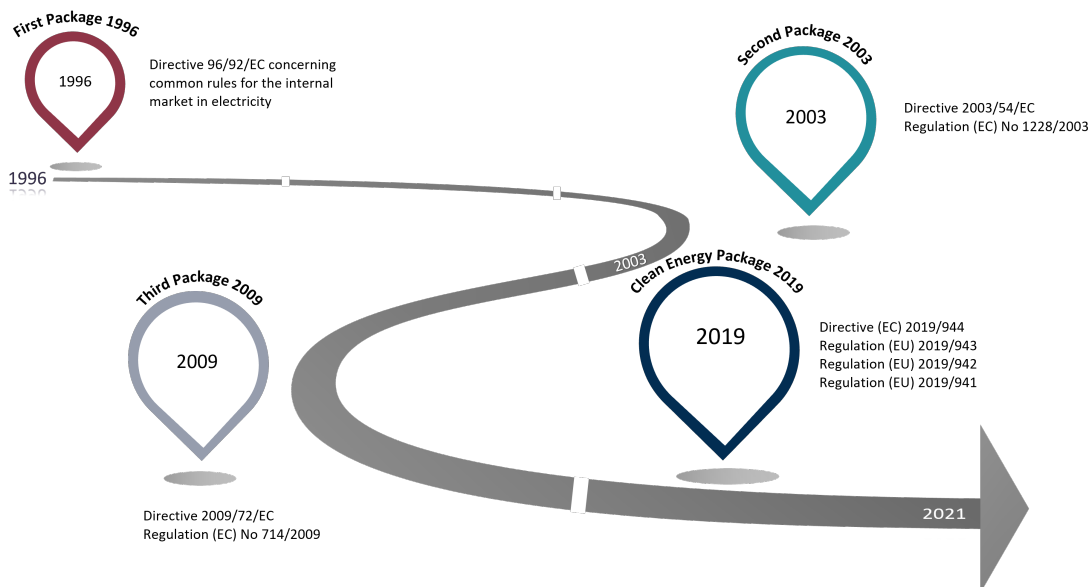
First Package 1996

1996

Directive 96/92/EC concerning common rules for the internal market in electricity

1996

Second Package 2003

2003

Directive 2003/54/EC
Regulation (EC) No 1228/2003

2003

Clean Energy Package 2019

2019

Directive (EC) 2019/944
Regulation (EU) 2019/943
Regulation (EU) 2019/942
Regulation (EU) 2019/941

Third Package 2009

2009

Directive 2009/72/EC
Regulation (EC) No 714/2009

2021